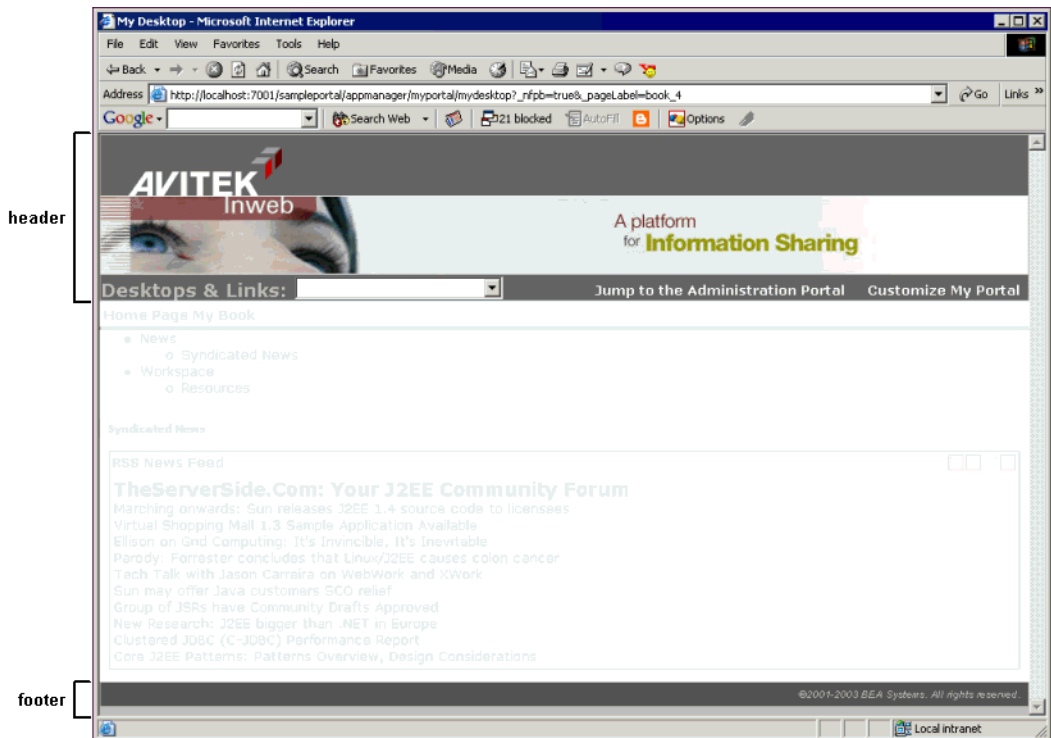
My Desktop - Microsoft Internet Explorer

File Edit View Favorites Tools Help

Back Search Favorites Media

Address http://localhost:7001/sampleportal/appmanager/myportal/mydesktop?_nfpb=true&_pageLabel=book_4 Go Links

Google Search Web 21 blocked AutoFill Options

header

AVITEK Inweb

A platform for Information Sharing

Desktops & Links: Jump to the Administration Portal Customize My Portal

Home Page My Book

- News
  - Syndicated News
- Workspace
  - Resources

Syndicated News

RSS News Feed

TheServerSide.Com: Your J2EE Community Forum
Marching onwards: Sun releases J2EE 1.4 source code to licensees
Virtual Shopping Mall 1.3 Sample Application Available
Ellison on Grid Computing: It's Invincible, It's Inevitable
Parody: Forrester concludes that Linux/J2EE causes colon cancer
Tech Talk with Jason Carreira on WebWork and XWork
Sun may offer Java customers SCO relief
Group of JSRs have Community Drafts Approved
New Research: J2EE bigger than .NET in Europe
Clustered JDBC (C-JDBC) Performance Report
Core J2EE Patterns: Patterns Overview, Design Considerations

footer

©2001-2003 BEA Systems. All rights reserved.

Local intranet